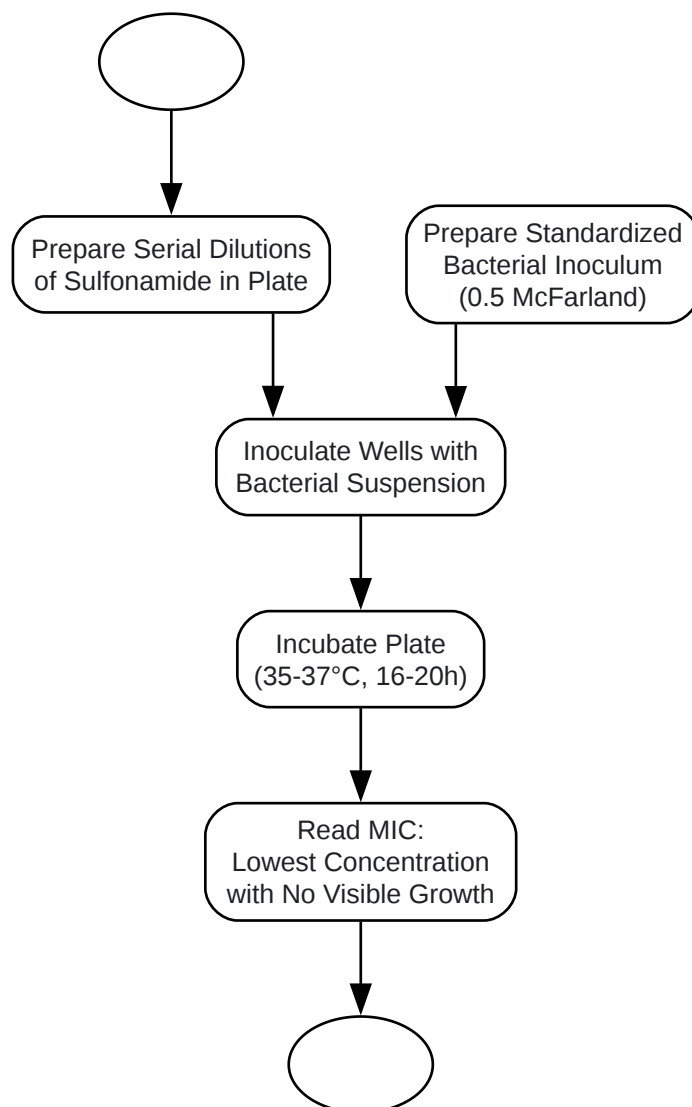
Prepare Serial Dilutions of Sulfonamide in Plate

Prepare Standardized Bacterial Inoculum (0.5 McFarland)

Inoculate Wells with Bacterial Suspension

Incubate Plate (35-37°C, 16-20h)

Read MIC: Lowest Concentration with No Visible Growth